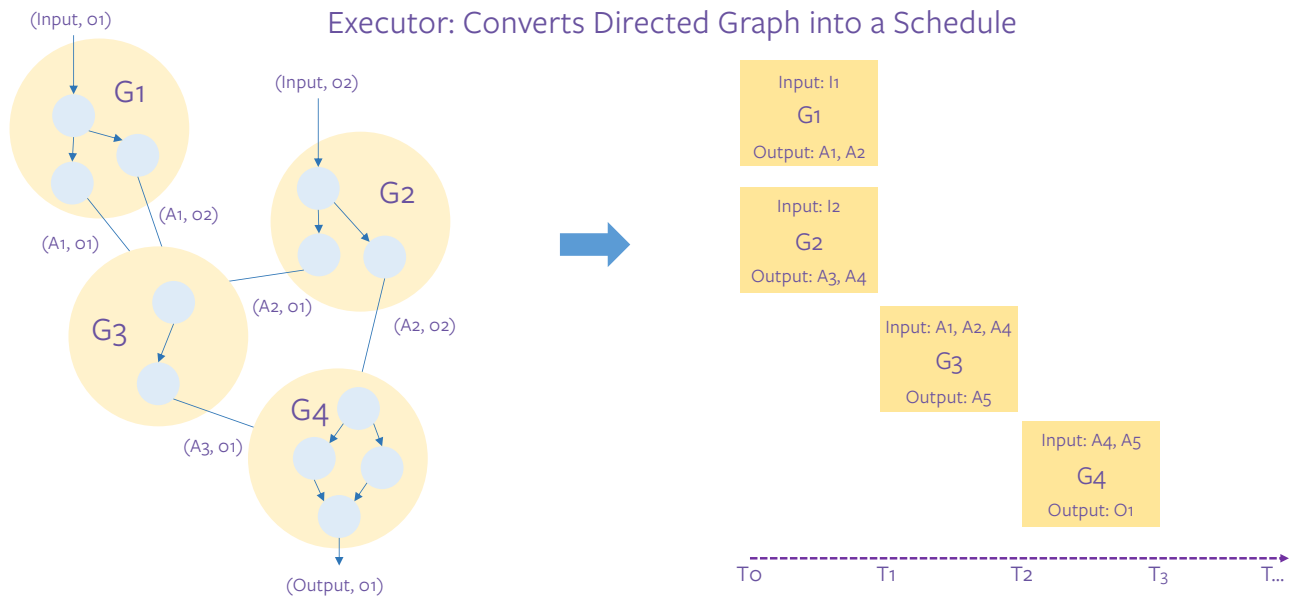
Executor: Converts Directed Graph into a Schedule

(Input, o1)

G1

(Input, o2)

G2

(A1, o2)

(A1, o1)

(A2, o1)

G3

(A2, o2)

G4

(A3, o1)

(Output, o1)

Input: I1
G1
Output: A1, A2

Input: I2
G2
Output: A3, A4

Input: A1, A2, A4
G3
Output: A5

Input: A4, A5
G4
Output: O1

To T1 T2 T3 T...